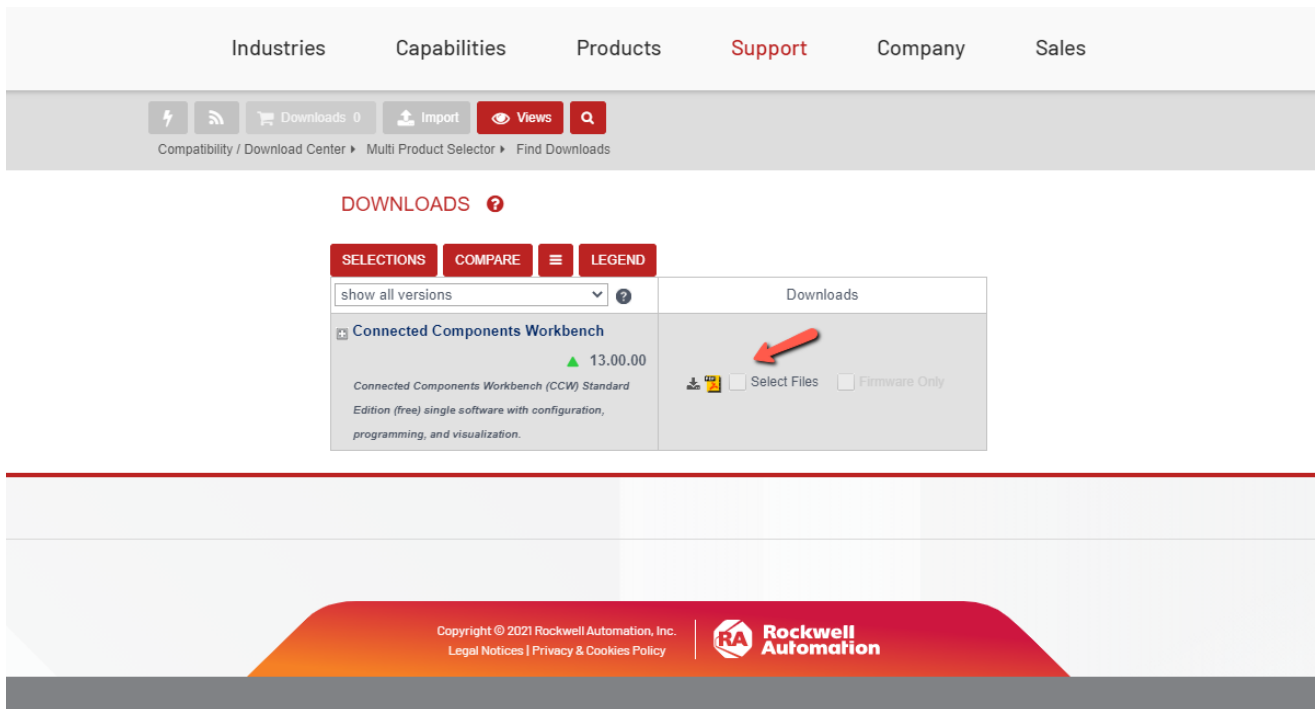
Industries Capabilities Products Support Company Sales

Downloads 0 Import Views

Compatibility / Download Center ▸ Multi Product Selector ▸ Find Downloads

DOWNLOADS

SELECTIONS COMPARE LEGEND

show all versions

Downloads

Connected Components Workbench

13.00.00

Connected Components Workbench (CCW) Standard Edition (free) single software with configuration, programming, and visualization.

Select Files Firmware Only

Copyright © 2021 Rockwell Automation, Inc.
Legal Notices | Privacy & Cookies Policy

RA Rockwell Automation